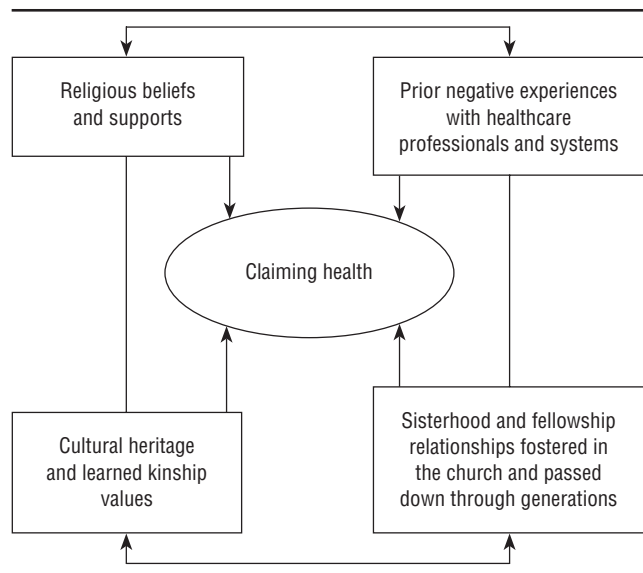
Religious beliefs and supports

Prior negative experiences with healthcare professionals and systems

Claiming health

Cultural heritage and learned kinship values

Sisterhood and fellowship relationships fostered in the church and passed down through generations